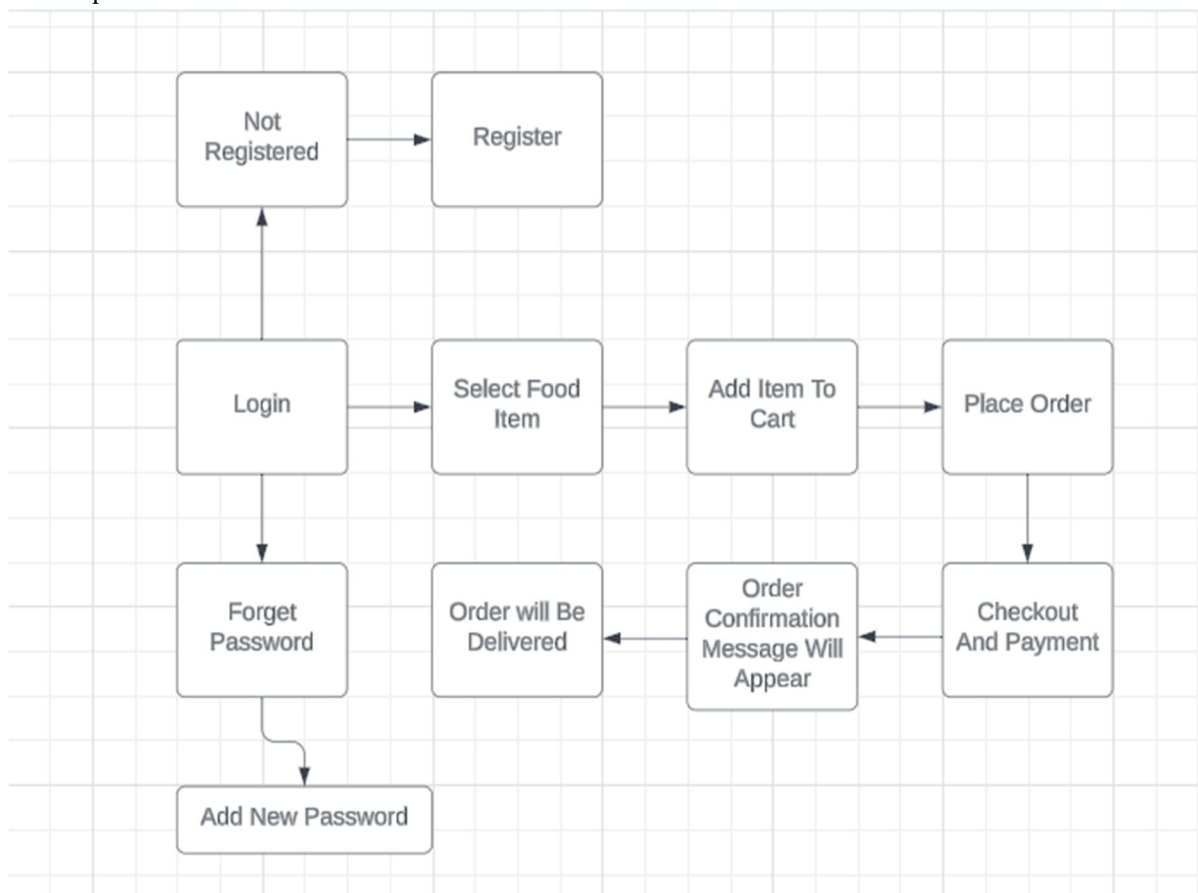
Not Registered

Register

Login

Select Food Item

Add Item To Cart

Place Order

Forget Password

Order will Be Delivered

Order Confirmation Message Will Appear

Checkout And Payment

Add New Password